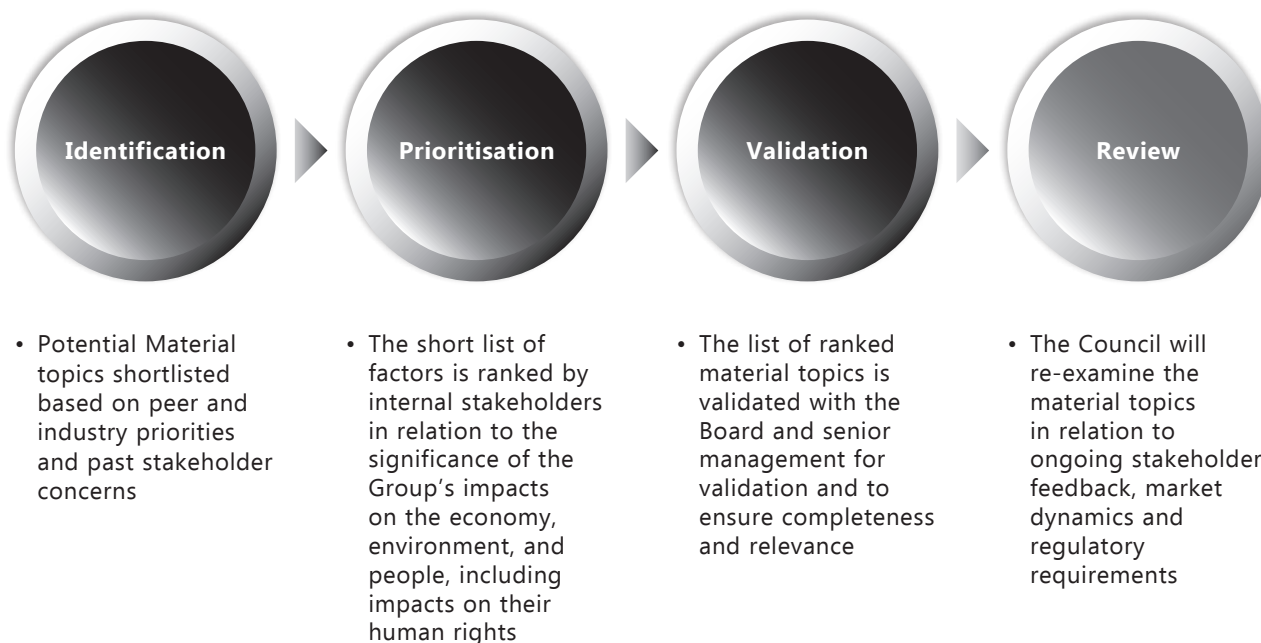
Identification

Prioritisation

Validation

Review

• Potential Material topics shortlisted based on peer and industry priorities and past stakeholder concerns

• The short list of factors is ranked by internal stakeholders in relation to the significance of the Group's impacts on the economy, environment, and people, including impacts on their human rights

• The list of ranked material topics is validated with the Board and senior management for validation and to ensure completeness and relevance

• The Council will re-examine the material topics in relation to ongoing stakeholder feedback, market dynamics and regulatory requirements